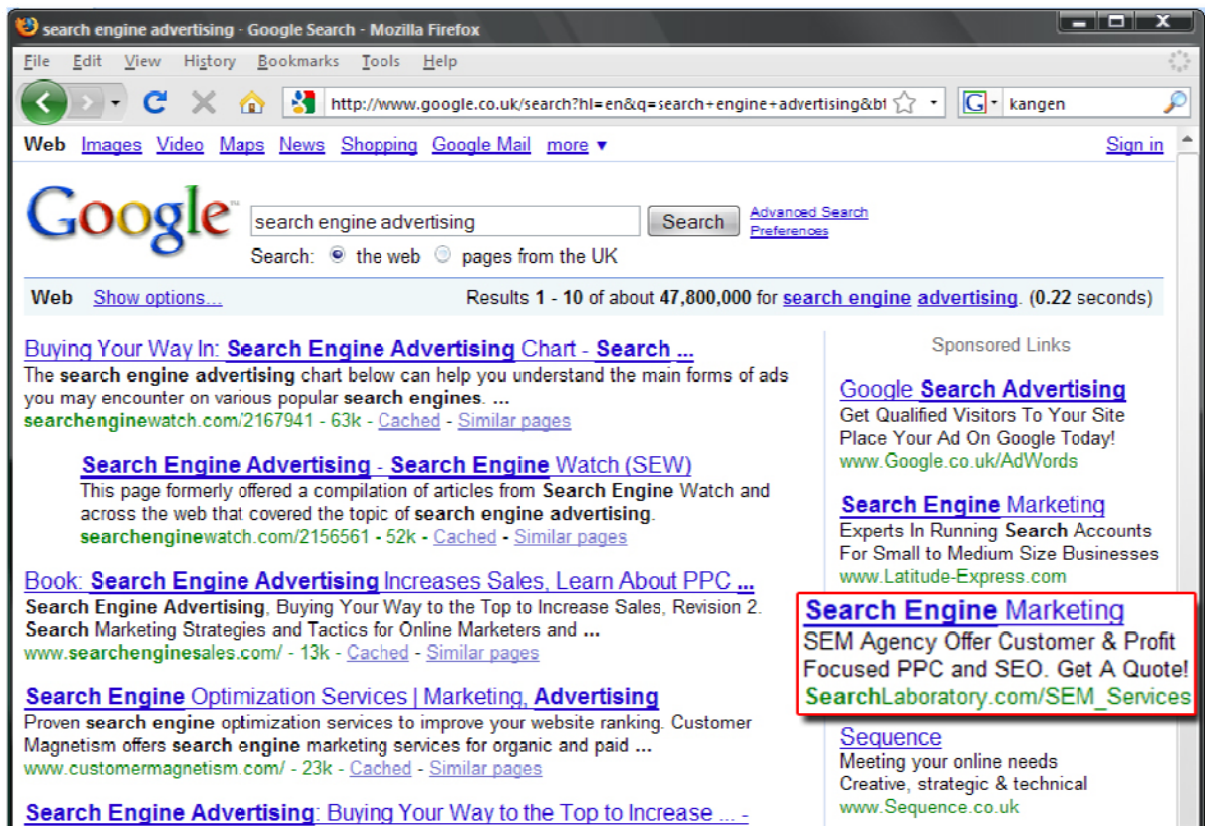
search engine advertising - Google Search - Mozilla Firefox

File Edit View History Bookmarks Tools Help

http://www.google.co.uk/search?hl=en&q=search+engine+advertising&bt

kangen

Web Images Video Maps News Shopping Google Mail more ▾ Sign in

Google

search engine advertising Search Advanced Search Preferences

Search: the web pages from the UK

Web Show options... Results 1 - 10 of about 47,800,000 for search engine advertising. (0.22 seconds)

Buying Your Way In: Search Engine Advertising Chart - Search ...
The search engine advertising chart below can help you understand the main forms of ads you may encounter on various popular search engines. ...
searchenginewatch.com/2167941 - 63k - Cached - Similar pages

Search Engine Advertising - Search Engine Watch (SEW)
This page formerly offered a compilation of articles from Search Engine Watch and across the web that covered the topic of search engine advertising.
searchenginewatch.com/2156561 - 52k - Cached - Similar pages

Book: Search Engine Advertising Increases Sales, Learn About PPC ...
Search Engine Advertising, Buying Your Way to the Top to Increase Sales, Revision 2. Search Marketing Strategies and Tactics for Online Marketers and ...
www.searchenginesales.com/ - 13k - Cached - Similar pages

Search Engine Optimization Services | Marketing, Advertising
Proven search engine optimization services to improve your website ranking. Customer Magnetism offers search engine marketing services for organic and paid ...
www.customermagnetism.com/ - 23k - Cached - Similar pages

Search Engine Advertising: Buying Your Way to the Top to Increase ... -

Sponsored Links

Google Search Advertising
Get Qualified Visitors To Your Site
Place Your Ad On Google Today!
www.Google.co.uk/AdWords

Search Engine Marketing
Experts In Running Search Accounts
For Small to Medium Size Businesses
www.Latitude-Express.com

Search Engine Marketing
SEM Agency Offer Customer & Profit Focused PPC and SEO. Get A Quote!
SearchLaboratory.com/SEM_Services

Sequence
Meeting your online needs
Creative, strategic & technical
www.Sequence.co.uk